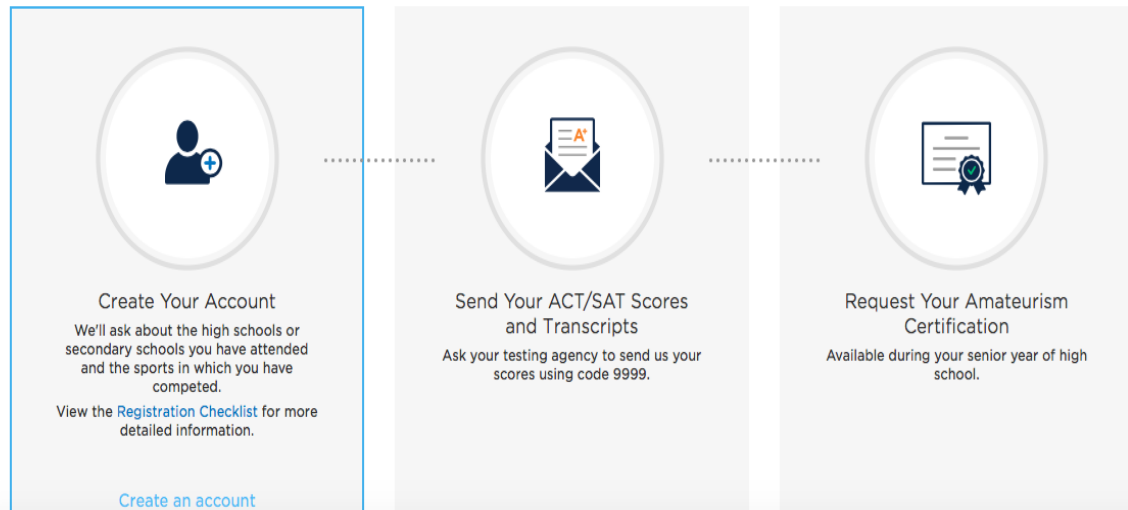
Create Your Account

We'll ask about the high schools or secondary schools you have attended and the sports in which you have competed.

View the Registration Checklist for more detailed information.

Create an account

A+

Send Your ACT/SAT Scores and Transcripts

Ask your testing agency to send us your scores using code 9999.

Request Your Amateurism Certification

Available during your senior year of high school.